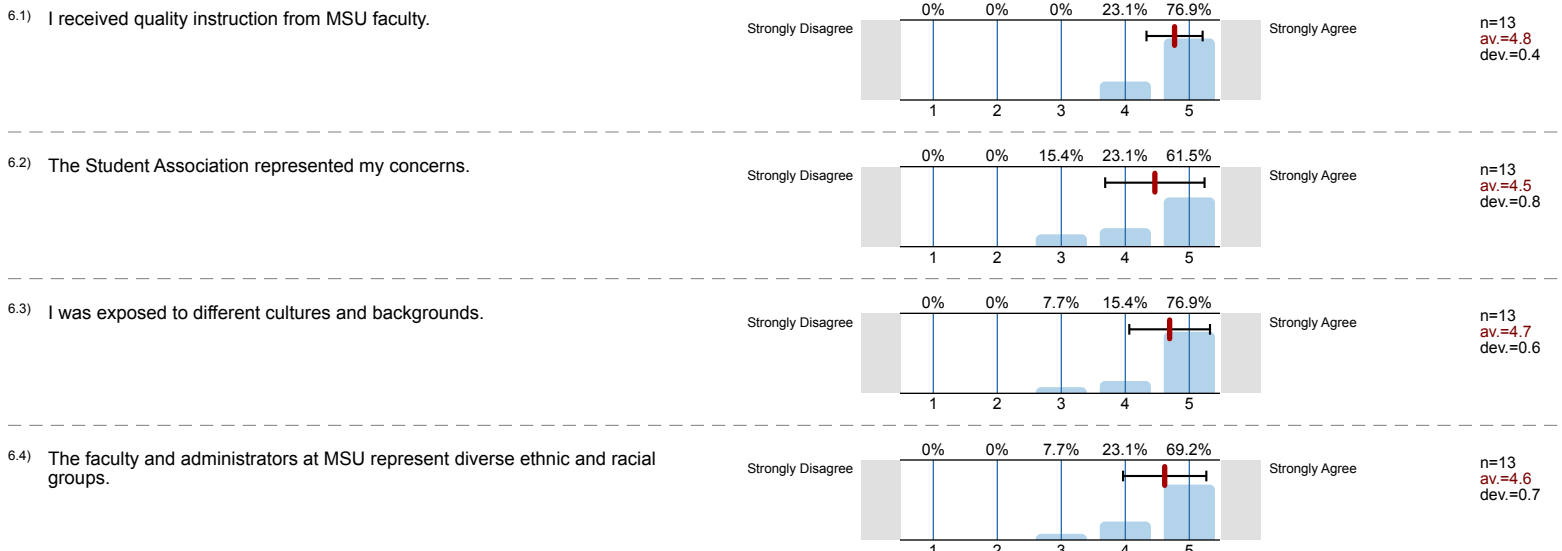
6.1) I received quality instruction from MSU faculty.

Strongly Disagree

| 0% | 0% | 0% | 23.1% | 76.9% |
|---|---|---|---|---|
| 1 | 2 | 3 | 4 | 5 |

Strongly Agree

n=13
av.=4.8
dev.=0.4

6.2) The Student Association represented my concerns.

Strongly Disagree

| 0% | 0% | 15.4% | 23.1% | 61.5% |
|---|---|---|---|---|
| 1 | 2 | 3 | 4 | 5 |

Strongly Agree

n=13
av.=4.5
dev.=0.8

6.3) I was exposed to different cultures and backgrounds.

Strongly Disagree

| 0% | 0% | 7.7% | 15.4% | 76.9% |
|---|---|---|---|---|
| 1 | 2 | 3 | 4 | 5 |

Strongly Agree

n=13
av.=4.7
dev.=0.6

6.4) The faculty and administrators at MSU represent diverse ethnic and racial groups.

Strongly Disagree

| 0% | 0% | 7.7% | 23.1% | 69.2% |
|---|---|---|---|---|
| 1 | 2 | 3 | 4 | 5 |

Strongly Agree

n=13
av.=4.6
dev.=0.7